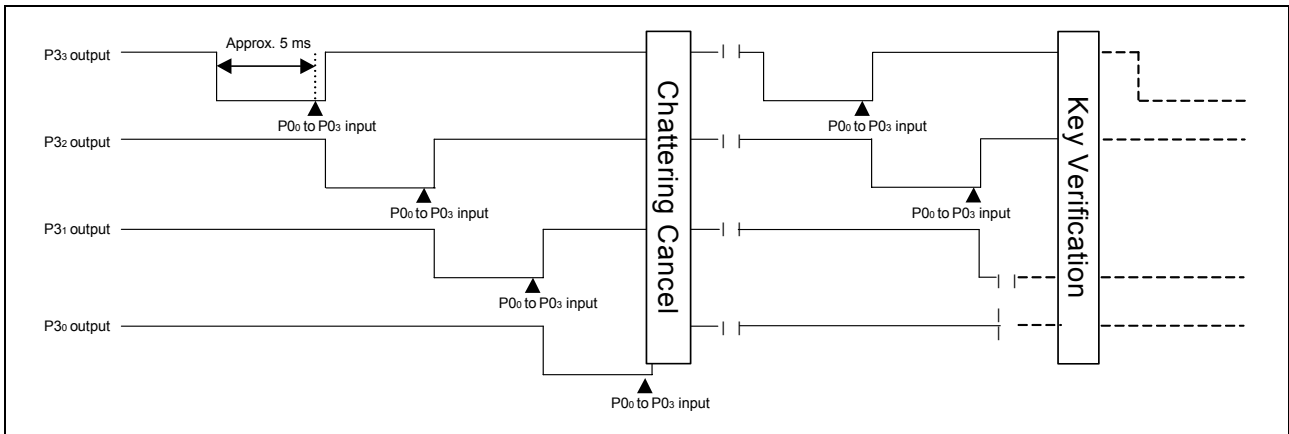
Approx. 5 ms

$P3_3$ output

$P0_0$ to $P0_3$ input

$P3_2$ output

$P0_0$ to $P0_3$ input

$P3_1$ output

$P0_0$ to $P0_3$ input

$P3_0$ output

$P0_0$ to $P0_3$ input

Chattering Cancel

$P0_0$ to $P0_3$ input

$P0_0$ to $P0_3$ input

Key Verification